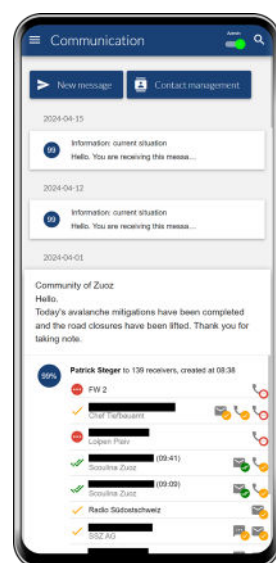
Communication

Admin

New message

Contact management

2024-04-15

99 Information: current situation
Hello. You are receiving this messa...

2024-04-12

99 Information: current situation
Hello. You are receiving this messa...

2024-04-01

Community of Zuoz
Hello,
Today's avalanche mitigations have been completed and the road closures have been lifted. Thank you for taking note.

99% Patrick Steger to 139 receivers, created at 08:38

FW 2

Chef Tiefbauamt

Loipen Pisy

(09:41)
Scoulina Zuoz

(09:09)
Scoulina Zuoz

Radio Südostschweiz

SSZ AG